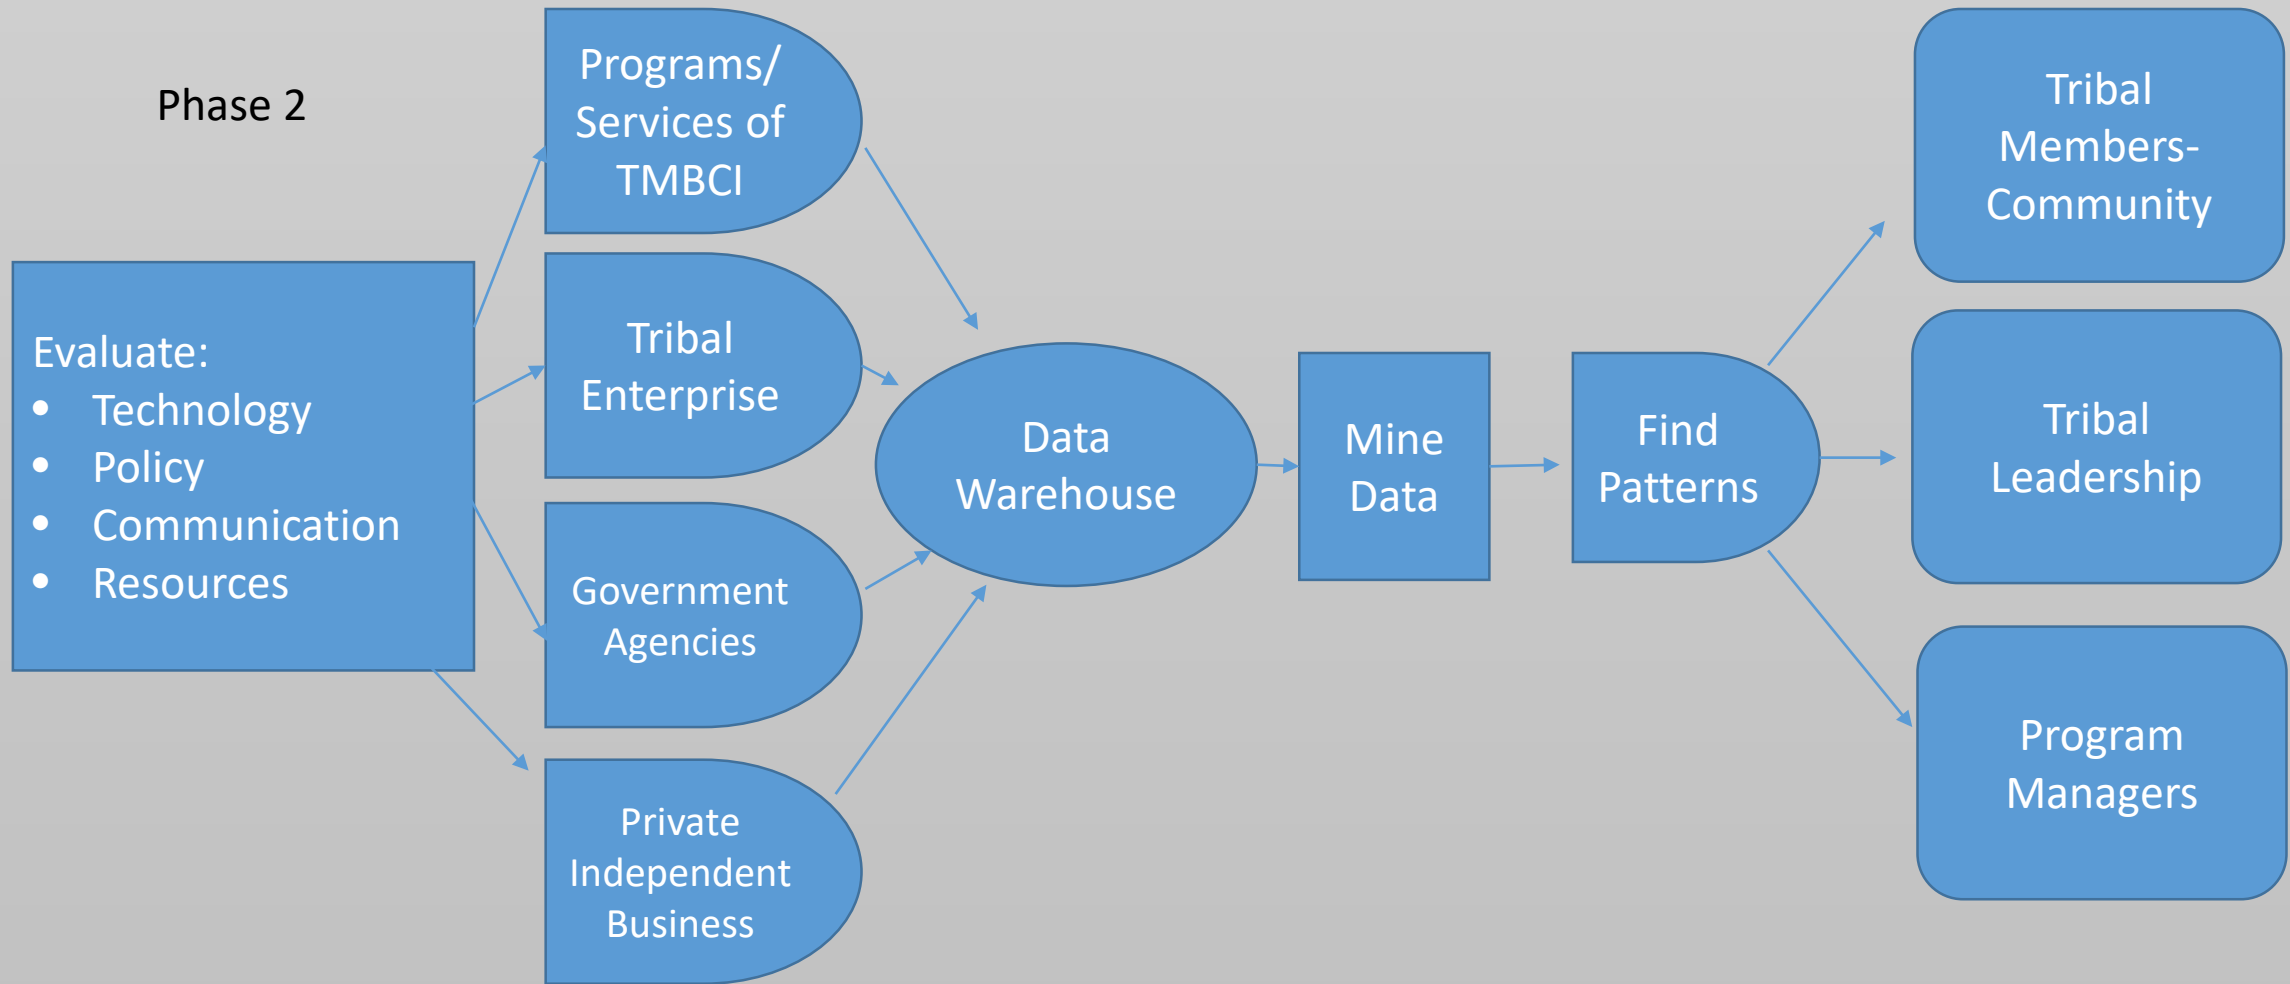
Phase 2

Evaluate:
- Technology
- Policy
- Communication
- Resources

Programs/ Services of TMBCI

Tribal Enterprise

Government Agencies

Private Independent Business

Data Warehouse

Mine Data

Find Patterns

Tribal Members-Community

Tribal Leadership

Program Managers